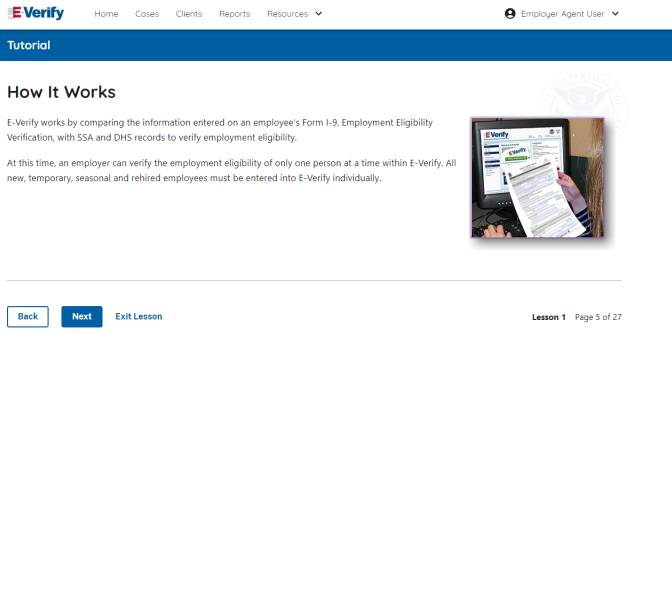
E-Verify Home Cases Clients Reports Resources

Employer Agent User

Tutorial

How It Works

E-Verify works by comparing the information entered on an employee's Form I-9, Employment Eligibility Verification, with SSA and DHS records to verify employment eligibility.

At this time, an employer can verify the employment eligibility of only one person at a time within E-Verify. All new, temporary, seasonal and rehired employees must be entered into E-Verify individually.

E-Verify

Back Next Exit Lesson

Lesson 1 Page 5 of 27